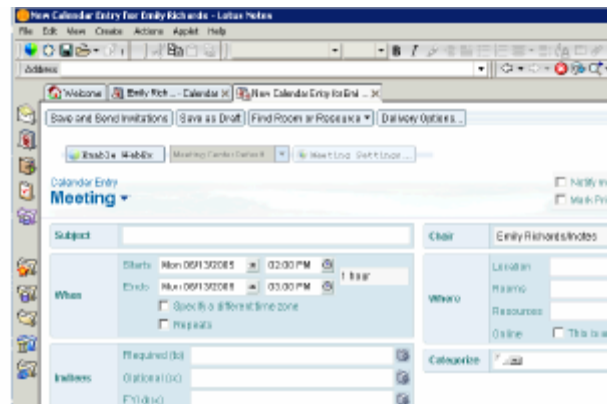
New Calendar Entry for Emily Richards - Lotus Notes
File Edit View Create Actions Applet Help
Address
Welcome | Emily Rich... - Calendar | New Calendar Entry for Emi...
Save and Send Invitations | Save as Draft | Find Room or Resource | Delivery Options...
Enable WebEx | Meeting Center Default | Meeting Settings...
Calendar Entry
Meeting
Notify m
Mark Pri
Subject
Chair Emily Richards/notes
When
Starts Mon 06/13/2005 02:00 PM
Ends Mon 06/13/2005 03:00 PM
1 hour
Specify a different time zone
Repeats
Where
Location
Rooms
Resources
Online This is a
Invitees
Required (to)
Optional (cc)
FYI (bcc)
Categorize